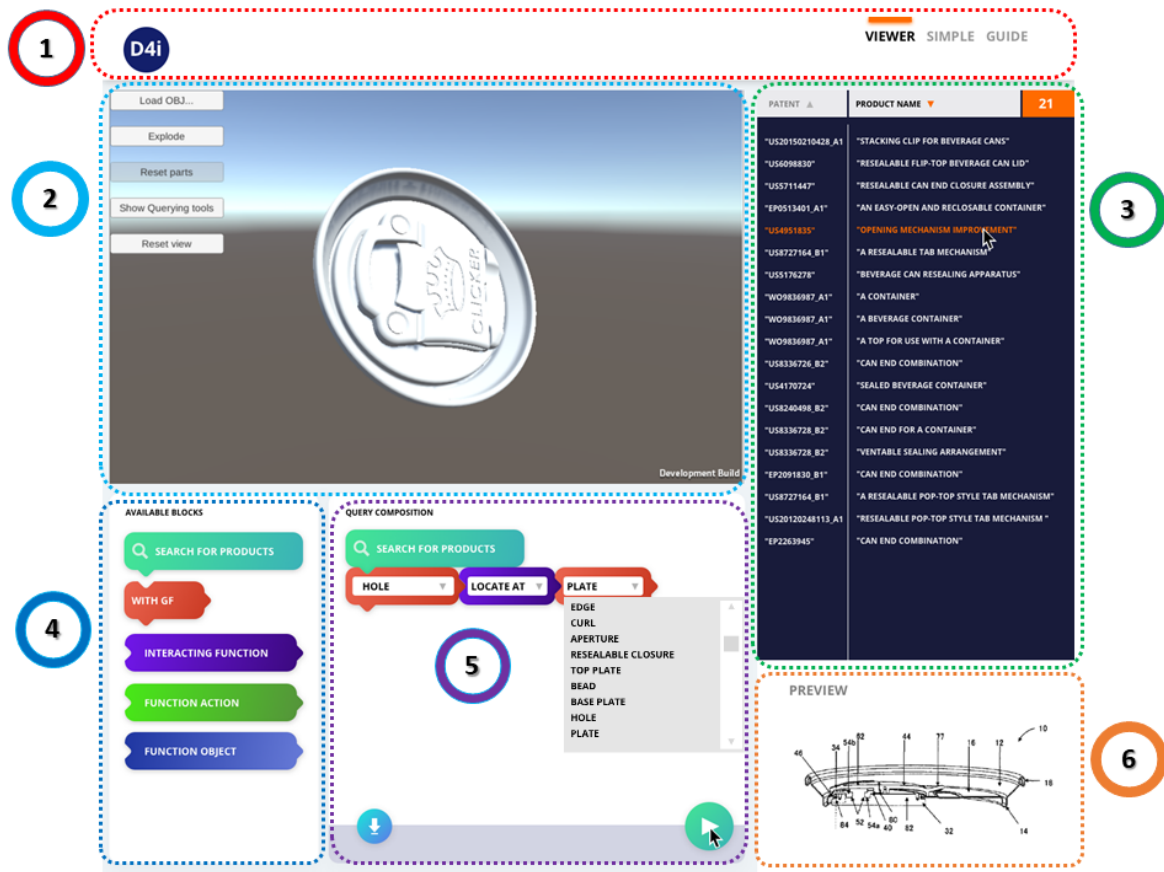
1

D4i

VIEWER SIMPLE GUIDE

2

Load OBJ...

Explode

Reset parts

Show Querying tools

Reset view

Development Build

3

| PATENT | PRODUCT NAME | 21 |
|---|---|---|
| "US20150210428_A1 | "STACKING CLIP FOR BEVERAGE CANS" | |
| "US6098830" | "RESEALABLE FLIP-TOP BEVERAGE CAN LID" | |
| "US5711447" | "RESEALABLE CAN END CLOSURE ASSEMBLY" | |
| "EP0513401_A1" | "AN EASY-OPEN AND RECLOSABLE CONTAINER" | |
| "US4951835" | "OPENING MECHANISM IMPROVEMENT" | |
| "US8727164_B1" | "A RESEALABLE TAB MECHANISM" | |
| "US5176278" | "BEVERAGE CAN RESEALING APPARATUS" | |
| "WO9836987_A1" | "A CONTAINER" | |
| "WO9836987_A1" | "A BEVERAGE CONTAINER" | |
| "WO9836987_A1" | "A TOP FOR USE WITH A CONTAINER" | |
| "US8336726_B2" | "CAN END COMBINATION" | |
| "US4170724" | "SEALED BEVERAGE CONTAINER" | |
| "US8240498_B2" | "CAN END COMBINATION" | |
| "US8336728_B2" | "CAN END FOR A CONTAINER" | |
| "US8336728_B2" | "VENTABLE SEALING ARRANGEMENT" | |
| "EP2091830_B1" | "CAN END COMBINATION" | |
| "US8727164_B1" | "A RESEALABLE POP-TOP STYLE TAB MECHANISM" | |
| "US20120248113_A1 | "RESEALABLE POP-TOP STYLE TAB MECHANISM " | |
| "EP2263945" | "CAN END COMBINATION" | |

4

AVAILABLE BLOCKS

SEARCH FOR PRODUCTS

WITH GF

INTERACTING FUNCTION

FUNCTION ACTION

FUNCTION OBJECT

QUERY COMPOSITION

SEARCH FOR PRODUCTS

HOLE

LOCATE AT

PLATE

EDGE
CURL
APERTURE
RESEALABLE CLOSURE
TOP PLATE
BEAD
BASE PLATE
HOLE
PLATE

5

PREVIEW

10 46 34 54b 62 44 77 16 12 18 84 52 54a 60 40 82 32 14

6